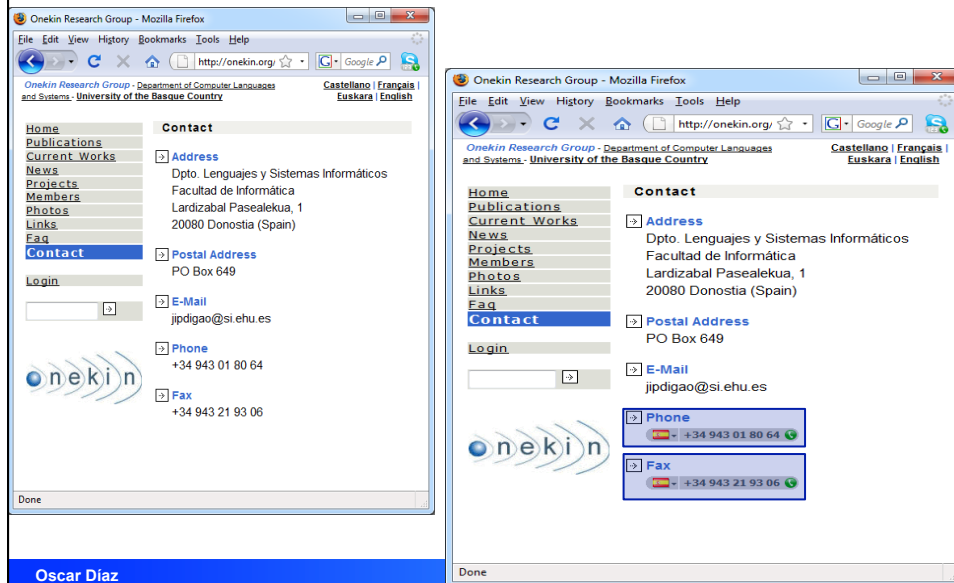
Onekin Research Group - Mozilla Firefox

File Edit View History Bookmarks Tools Help

http://onekin.org/

Google

Onekin Research Group - Department of Computer Languages and Systems - University of the Basque Country

Castellano | Français | Euskara | English

Home
Publications
Current Works
News
Projects
Members
Photos
Links
Faq
Contact

Login

onekin

Contact

Address
Dpto. Lenguajes y Sistemas Informáticos
Facultad de Informática
Lardizabal Pasealekua, 1
20080 Donostia (Spain)

Postal Address
PO Box 649

E-Mail
jipdigao@si.ehu.es

Phone
+34 943 01 80 64

Fax
+34 943 21 93 06

Done

Onekin Research Group - Mozilla Firefox

File Edit View History Bookmarks Tools Help

http://onekin.org/

Google

Onekin Research Group - Department of Computer Languages and Systems - University of the Basque Country

Castellano | Français | Euskara | English

Home
Publications
Current Works
News
Projects
Members
Photos
Links
Faq
Contact

Login

onekin

Contact

Address
Dpto. Lenguajes y Sistemas Informáticos
Facultad de Informática
Lardizabal Pasealekua, 1
20080 Donostia (Spain)

Postal Address
PO Box 649

E-Mail
jipdigao@si.ehu.es

Phone
+34 943 01 80 64

Fax
+34 943 21 93 06

Done

Oscar Díaz